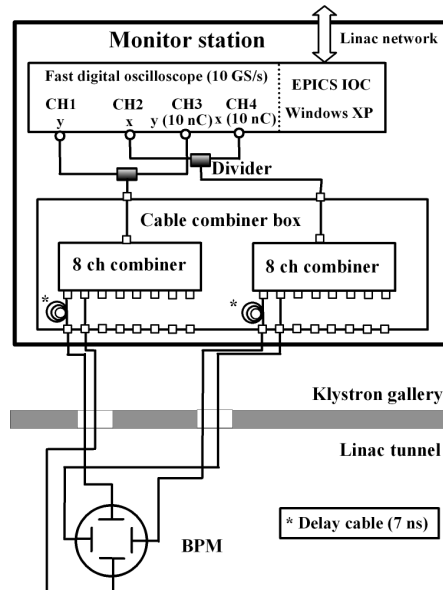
Monitor station

Linac network

Fast digital oscilloscope (10 GS/s)

EPICS IOC

Windows XP

CH1 y

CH2 x

CH3 y (10 nC)

CH4 x (10 nC)

Divider

Cable combiner box

8 ch combiner

8 ch combiner

*

*

Klystron gallery

Linac tunnel

BPM

* Delay cable (7 ns)